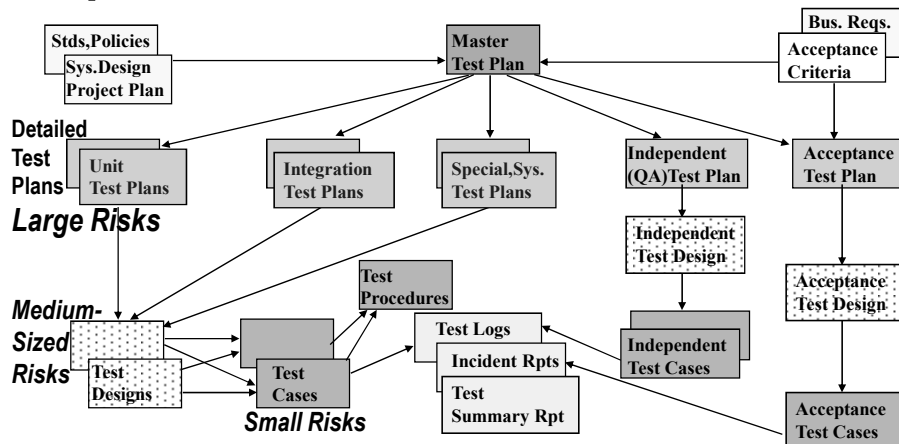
Stds,Policies
Sys.Design
Project Plan

Master
Test Plan

Bus. Reqs.
Acceptance
Criteria

Detailed
Test
Plans

Unit
Test Plans

Integration
Test Plans

Special,Sys.
Test Plans

Independent
(QA)Test Plan

Acceptance
Test Plan

Large Risks

Independent
Test Design

Test
Procedures

Acceptance
Test Design

Medium-
Sized
Risks

Test Logs

Incident Rpts

Test
Summary Rpt

Independent
Test Cases

Test
Designs

Test
Cases

Small Risks

Acceptance
Test Cases